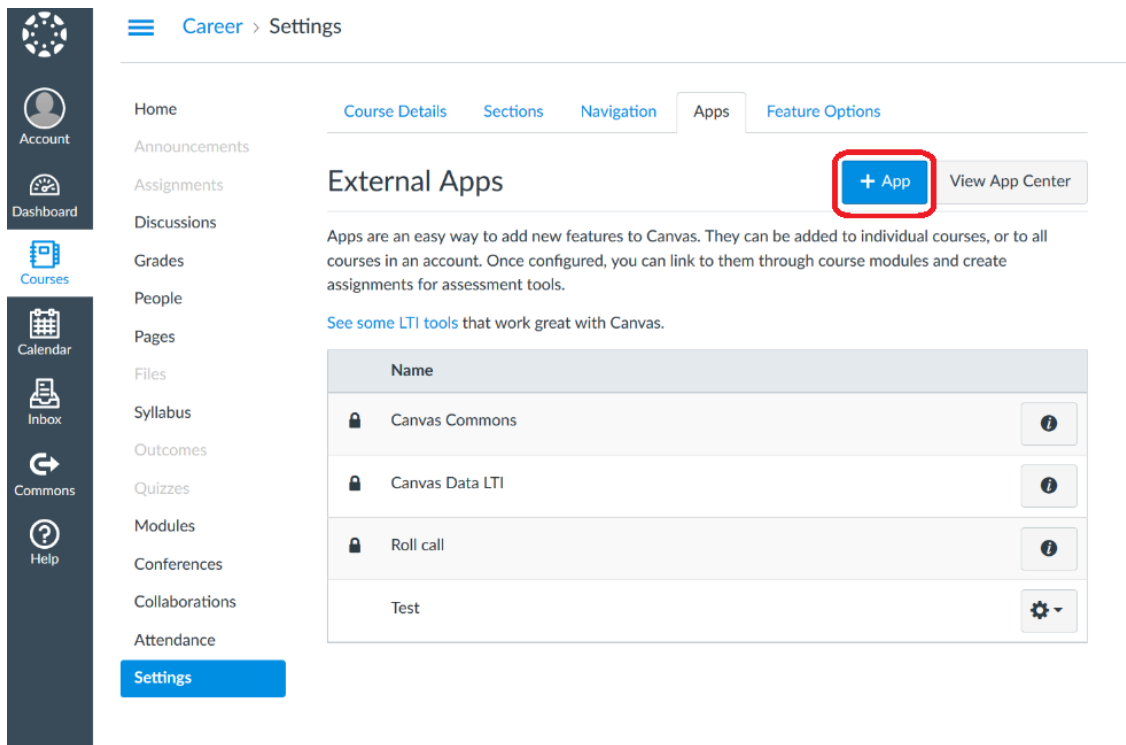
Account
Dashboard
Courses
Calendar
Inbox
Commons
Help

Career › Settings

Home
Announcements
Assignments
Discussions
Grades
People
Pages
Files
Syllabus
Outcomes
Quizzes
Modules
Conferences
Collaborations
Attendance
Settings

Course Details | Sections | Navigation | Apps | Feature Options

External Apps

+ App | View App Center

Apps are an easy way to add new features to Canvas. They can be added to individual courses, or to all courses in an account. Once configured, you can link to them through course modules and create assignments for assessment tools.

See some LTI tools that work great with Canvas.

| | Name | |
|---|---|---|
| | Canvas Commons | |
| | Canvas Data LTI | |
| | Roll call | |
| | Test | |